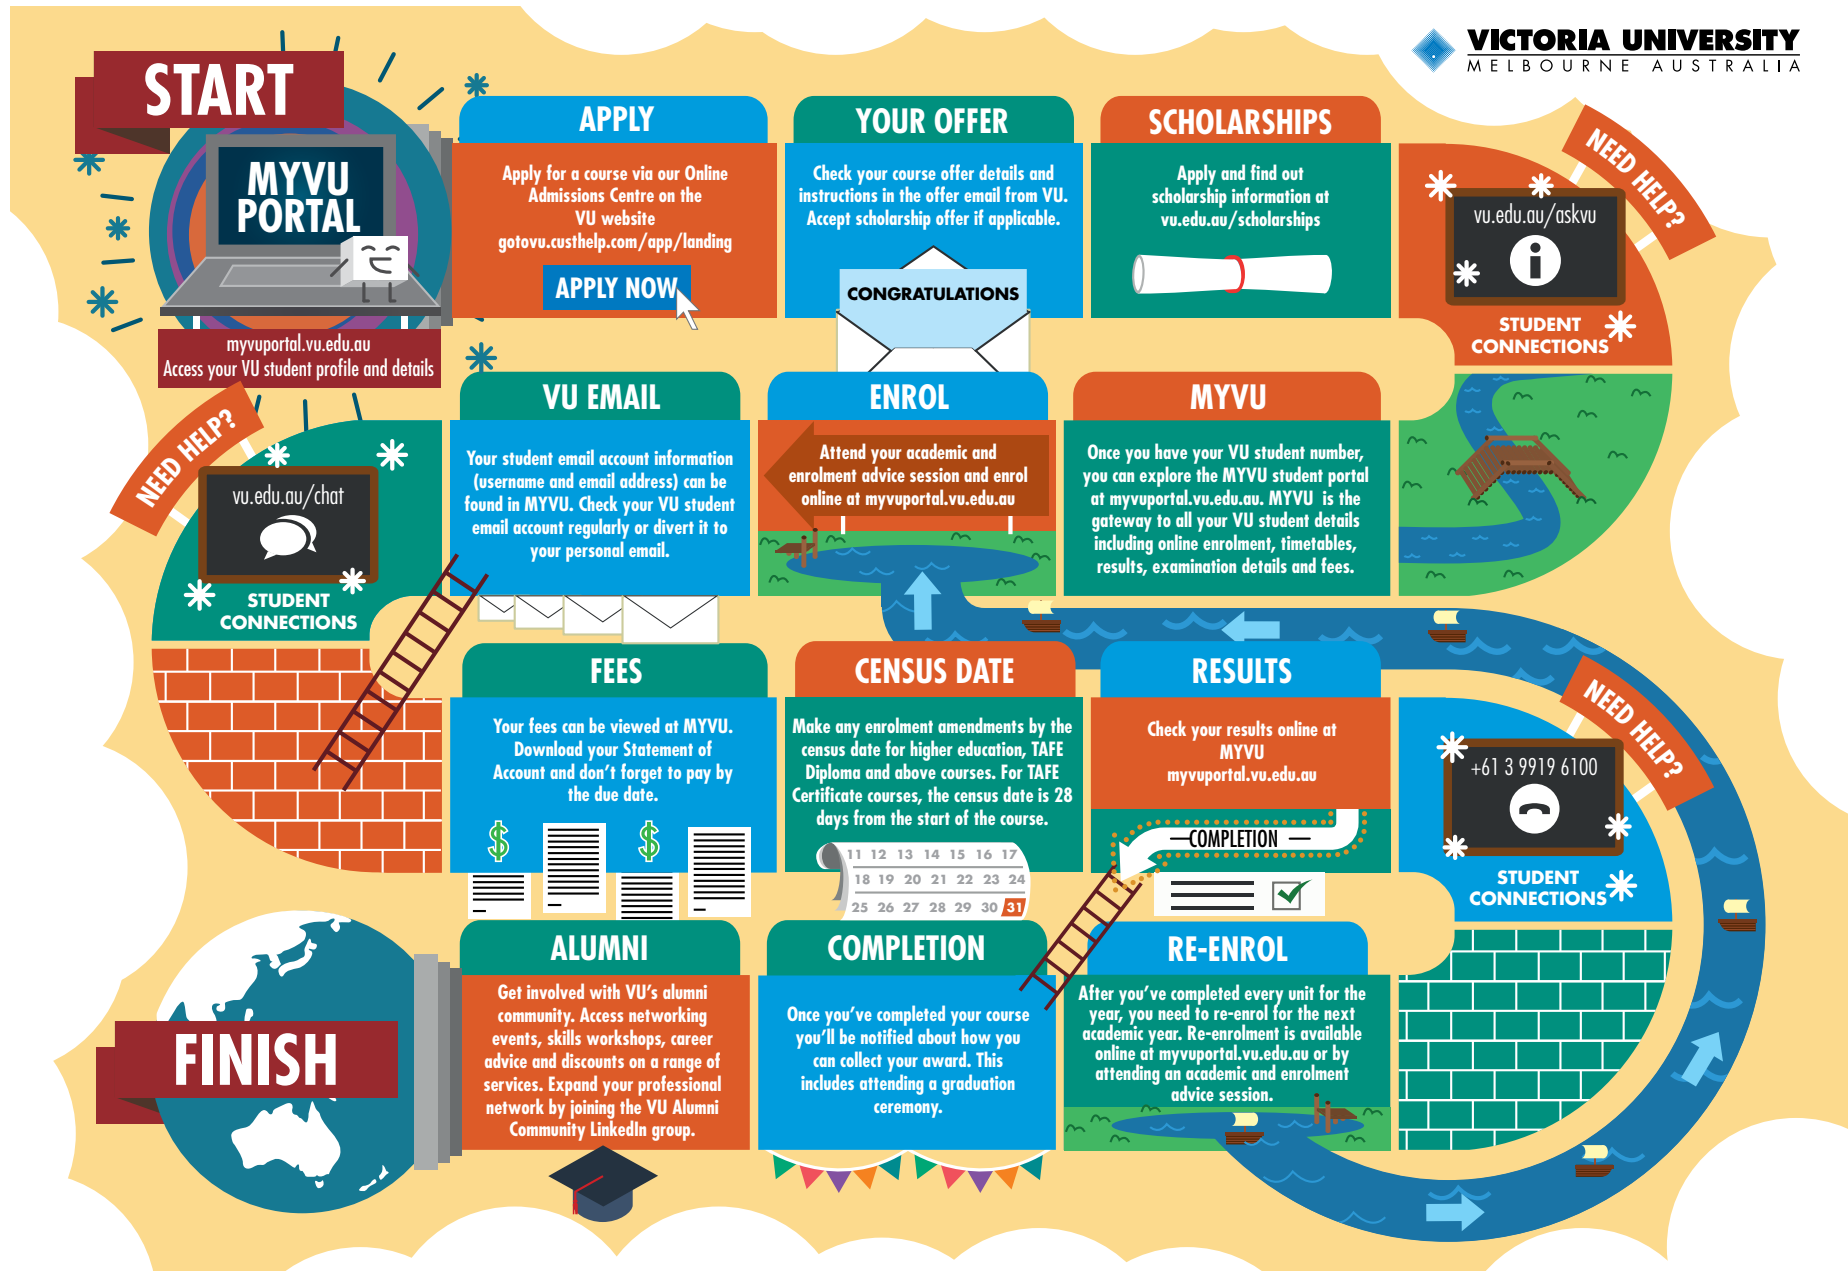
VICTORIA UNIVERSITY
MELBOURNE AUSTRALIA

START

MYVU PORTAL

myvuportal.vu.edu.au
Access your VU student profile and details

APPLY

Apply for a course via our Online Admissions Centre on the VU website gotovu.custhelp.com/app/landing

APPLY NOW

YOUR OFFER

Check your course offer details and instructions in the offer email from VU. Accept scholarship offer if applicable.

CONGRATULATIONS

SCHOLARSHIPS

Apply and find out scholarship information at vu.edu.au/scholarships

NEED HELP?

vu.edu.au/askvu

STUDENT CONNECTIONS

NEED HELP?

vu.edu.au/chat

STUDENT CONNECTIONS

VU EMAIL

Your student email account information (username and email address) can be found in MYVU. Check your VU student email account regularly or divert it to your personal email.

ENROL

Attend your academic and enrolment advice session and enrol online at myvuportal.vu.edu.au

MYVU

Once you have your VU student number, you can explore the MYVU student portal at myvuportal.vu.edu.au. MYVU is the gateway to all your VU student details including online enrolment, timetables, results, examination details and fees.

FEES

Your fees can be viewed at MYVU. Download your Statement of Account and don't forget to pay by the due date.

$ $

CENSUS DATE

Make any enrolment amendments by the census date for higher education, TAFE Diploma and above courses. For TAFE Certificate courses, the census date is 28 days from the start of the course.

11 12 13 14 15 16 17
18 19 20 21 22 23 24
25 26 27 28 29 30 31

RESULTS

Check your results online at MYVU myvuportal.vu.edu.au

COMPLETION

NEED HELP?

+61 3 9919 6100

STUDENT CONNECTIONS

ALUMNI

Get involved with VU's alumni community. Access networking events, skills workshops, career advice and discounts on a range of services. Expand your professional network by joining the VU Alumni Community LinkedIn group.

FINISH

COMPLETION

Once you've completed your course you'll be notified about how you can collect your award. This includes attending a graduation ceremony.

RE-ENROL

After you've completed every unit for the year, you need to re-enrol for the next academic year. Re-enrolment is available online at myvuportal.vu.edu.au or by attending an academic and enrolment advice session.